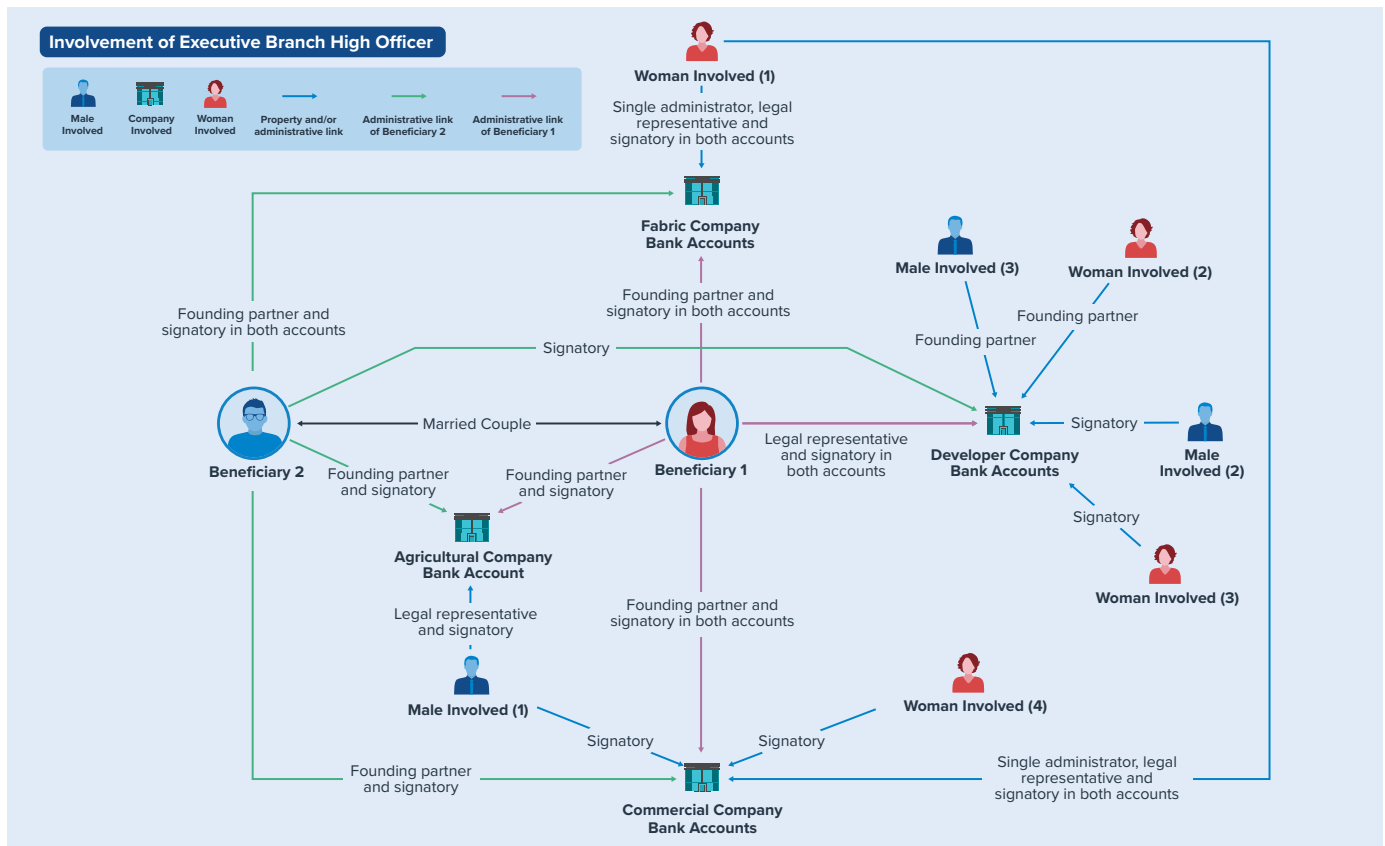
Involvement of Executive Branch High Officer

Male Involved
Company Involved
Woman Involved
Property and/or administrative link
Administrative link of Beneficiary 2
Administrative link of Beneficiary 1

Woman Involved (1)
Single administrator, legal representative and signatory in both accounts

Fabric Company Bank Accounts

Founding partner and signatory in both accounts

Founding partner and signatory in both accounts

Male Involved (3)
Woman Involved (2)
Founding partner
Founding partner

Signatory

Beneficiary 2
Married Couple
Beneficiary 1
Legal representative and signatory in both accounts

Developer Company Bank Accounts
Signatory
Male Involved (2)

Founding partner and signatory
Founding partner and signatory

Agricultural Company Bank Account

Signatory
Woman Involved (3)

Legal representative and signatory

Founding partner and signatory in both accounts

Male Involved (1)
Woman Involved (4)
Signatory
Signatory

Founding partner and signatory

Single administrator, legal representative and signatory in both accounts

Commercial Company Bank Accounts